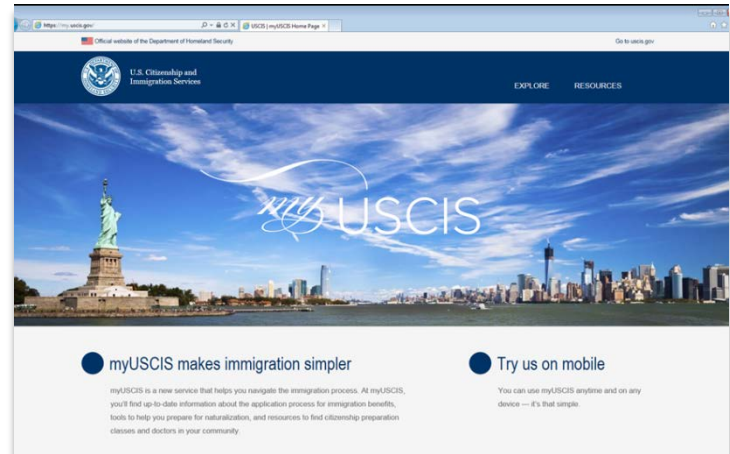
https://my.uscis.gov/

USCIS | myUSCIS Home Page ×

Official website of the Department of Homeland Security

Go to uscis.gov

U.S. Citizenship and Immigration Services

EXPLORE

RESOURCES

my USCIS

myUSCIS makes immigration simpler

myUSCIS is a new service that helps you navigate the immigration process. At myUSCIS, you'll find up-to-date information about the application process for immigration benefits, tools to help you prepare for naturalization, and resources to find citizenship preparation classes and doctors in your community.

Try us on mobile

You can use myUSCIS anytime and on any device — it's that simple.